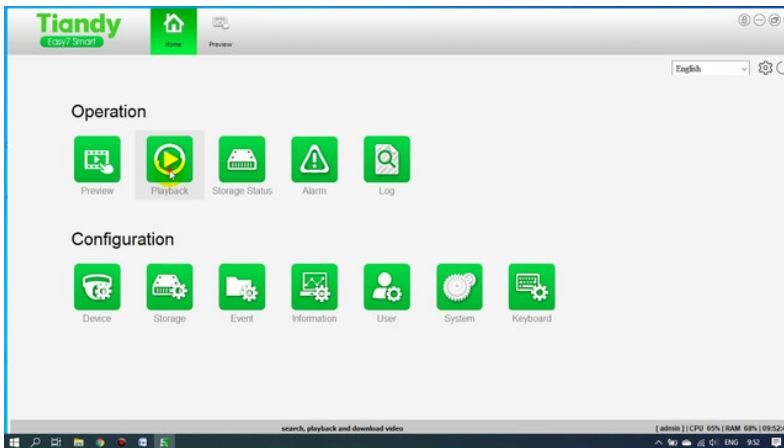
Tiandy
Easy7 Smart

Home

Preview

English

Operation

Preview

Playback

Storage Status

Alarm

Log

Configuration

Device

Storage

Event

Information

User

System

Keyboard

search, playback and download video

[ admin ] | CPU 65% | RAM 68% | 09:52

ENG 9:52